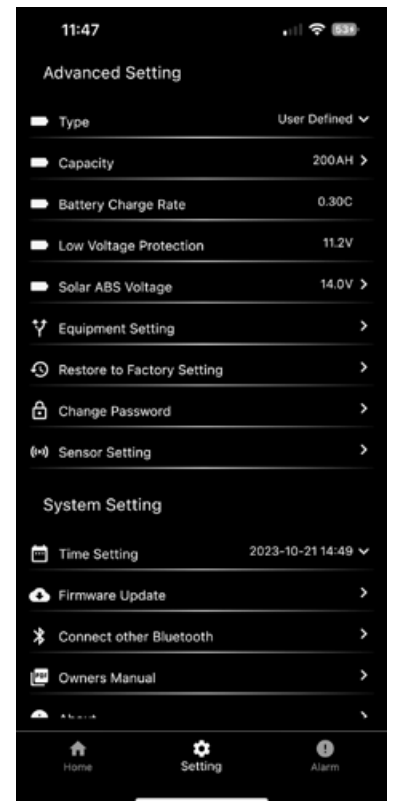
11:47

53

Advanced Setting

Type User Defined

Capacity 200AH

Battery Charge Rate 0.30C

Low Voltage Protection 11.2V

Solar ABS Voltage 14.0V

Equipment Setting

Restore to Factory Setting

Change Password

Sensor Setting

System Setting

Time Setting 2023-10-21 14:49

Firmware Update

Connect other Bluetooth

Owners Manual

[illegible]

Home

Setting

Alarm